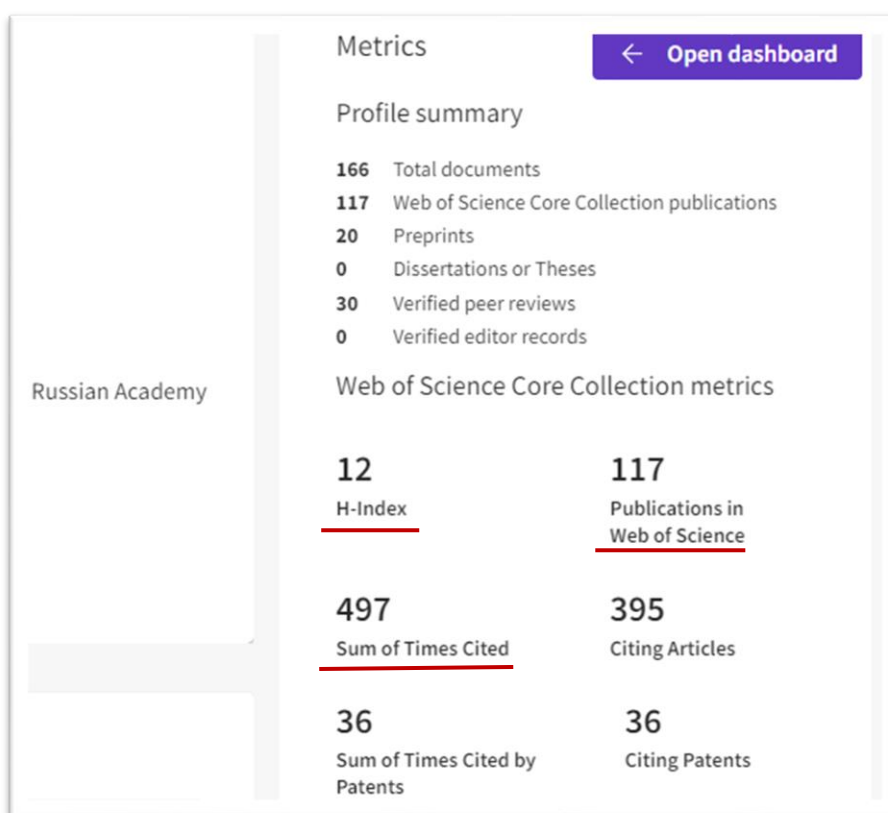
Russian Academy

Metrics

Open dashboard

Profile summary

166 Total documents
117 Web of Science Core Collection publications
20 Preprints
0 Dissertations or Theses
30 Verified peer reviews
0 Verified editor records

Web of Science Core Collection metrics

12
H-Index

117
Publications in Web of Science

497
Sum of Times Cited

395
Citing Articles

36
Sum of Times Cited by Patents

36
Citing Patents